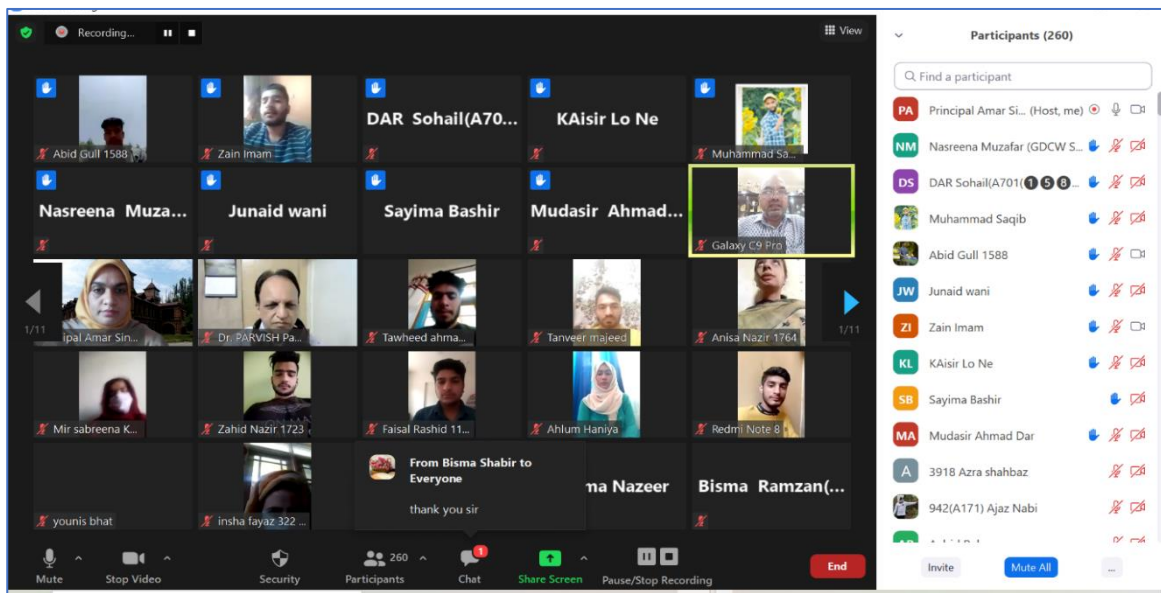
Recording...

View

Abid Gull 1588

Zain Imam

DAR Sohail(A70...

KAisir Lo Ne

Muhammad Sa...

Nasreena Muza...

Junaid wani

Sayima Bashir

Mudasir Ahmad...

Galaxy C9 Pro

1/11

ipal Amar Sin...

Dr. PARVISH Pa...

Tawheed ahma...

Tanveer majeed

Anisa Nazir 1764

1/11

Mir sabreena K...

Zahid Nazir 1723

Faisal Rashid 11...

Ahlum Haniya

Redmi Note 8

younis bhat

insha fayaz 322 ...

From Bisma Shabir to Everyone

thank you sir

ma Nazeer

Bisma Ramzan(...

Mute

Stop Video

Security

260

Participants

1

Chat

Share Screen

Pause/Stop Recording

End

Participants (260)

Find a participant

PA Principal Amar Si... (Host, me)

NM Nasreena Muzafar (GDCW S...

DS DAR Sohail(A701(❶❺❽...

Muhammad Saqib

Abid Gull 1588

JW Junaid wani

ZI Zain Imam

KL KAisir Lo Ne

SB Sayima Bashir

MA Mudasir Ahmad Dar

A 3918 Azra shahbaz

942(A171) Ajaz Nabi

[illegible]

Invite

Mute All

...